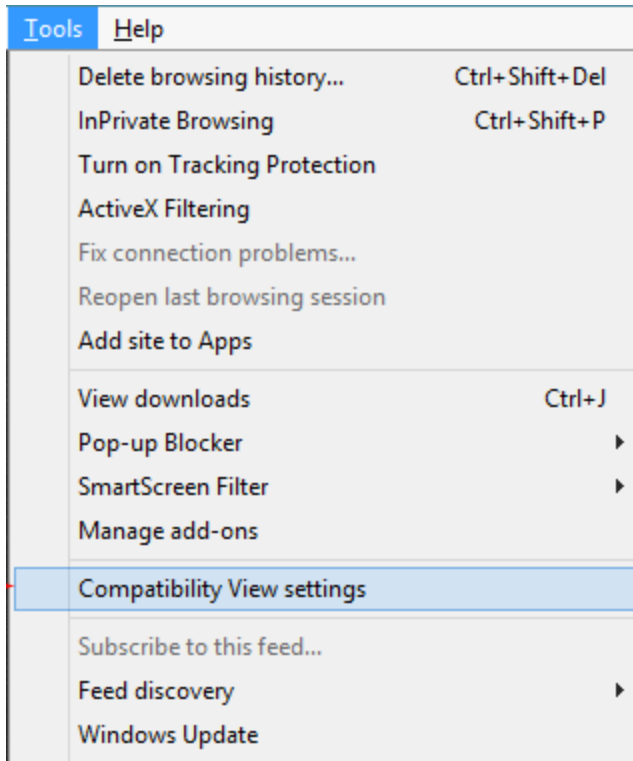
Tools Help

Delete browsing history... Ctrl+Shift+Del
InPrivate Browsing Ctrl+Shift+P
Turn on Tracking Protection
ActiveX Filtering
Fix connection problems...
Reopen last browsing session
Add site to Apps

View downloads Ctrl+J
Pop-up Blocker
SmartScreen Filter
Manage add-ons

Compatibility View settings

Subscribe to this feed...
Feed discovery
Windows Update